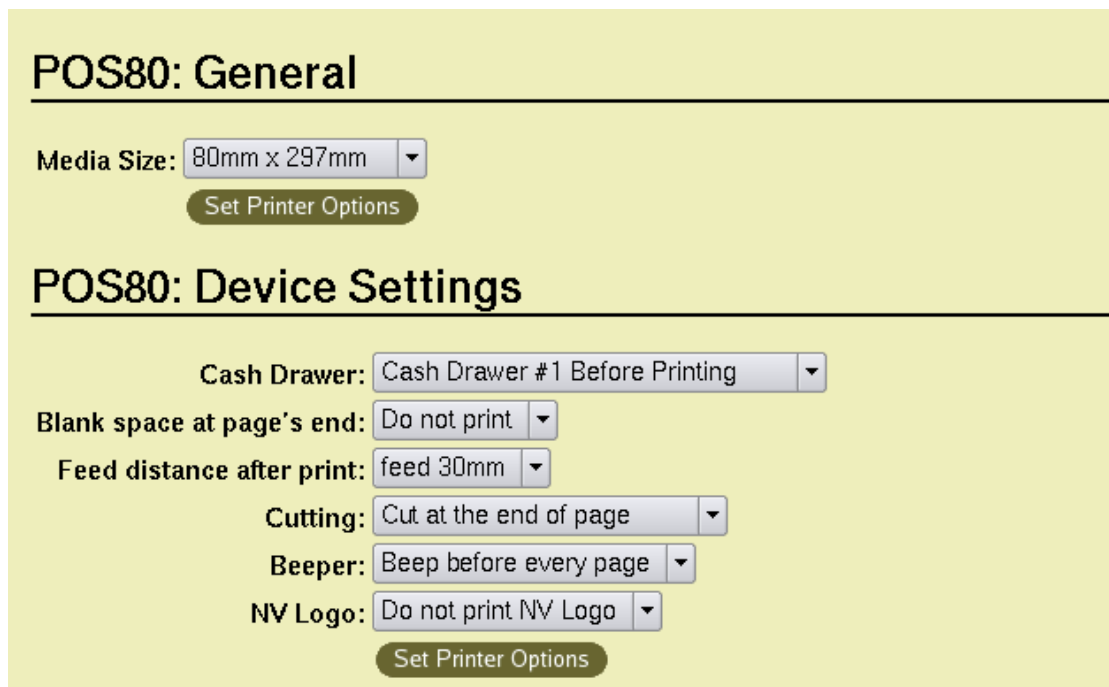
POS80: General

Media Size: 80mm x 297mm

Set Printer Options

POS80: Device Settings

Cash Drawer: Cash Drawer #1 Before Printing

Blank space at page's end: Do not print

Feed distance after print: feed 30mm

Cutting: Cut at the end of page

Beeper: Beep before every page

NV Logo: Do not print NV Logo

Set Printer Options